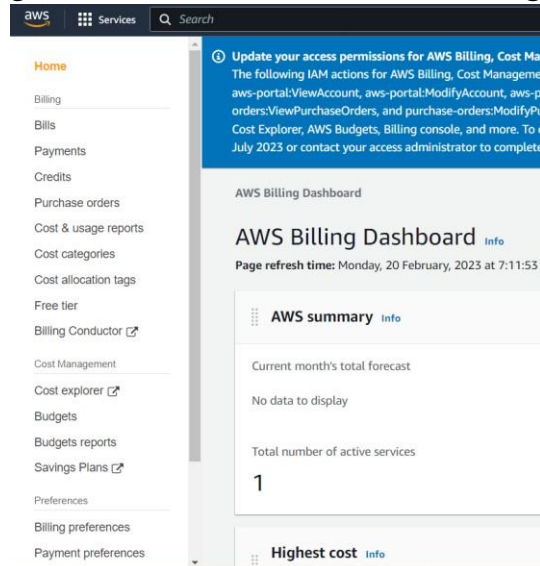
aws Services Search

Home
Billing
Bills
Payments
Credits
Purchase orders
Cost & usage reports
Cost categories
Cost allocation tags
Free tier
Billing Conductor
Cost Management
Cost explorer
Budgets
Budgets reports
Savings Plans
Preferences
Billing preferences
Payment preferences

Update your access permissions for AWS Billing, Cost Ma
The following IAM actions for AWS Billing, Cost Manageme
aws-portal:ViewAccount, aws-portal:ModifyAccount, aws-p
orders:ViewPurchaseOrders, and purchase-orders:ModifyPu
Cost Explorer, AWS Budgets, Billing console, and more. To
July 2023 or contact your access administrator to complet

AWS Billing Dashboard

AWS Billing Dashboard Info
Page refresh time: Monday, 20 February, 2023 at 7:11:53

AWS summary Info

Current month's total forecast

No data to display

Total number of active services

1

Highest cost Info